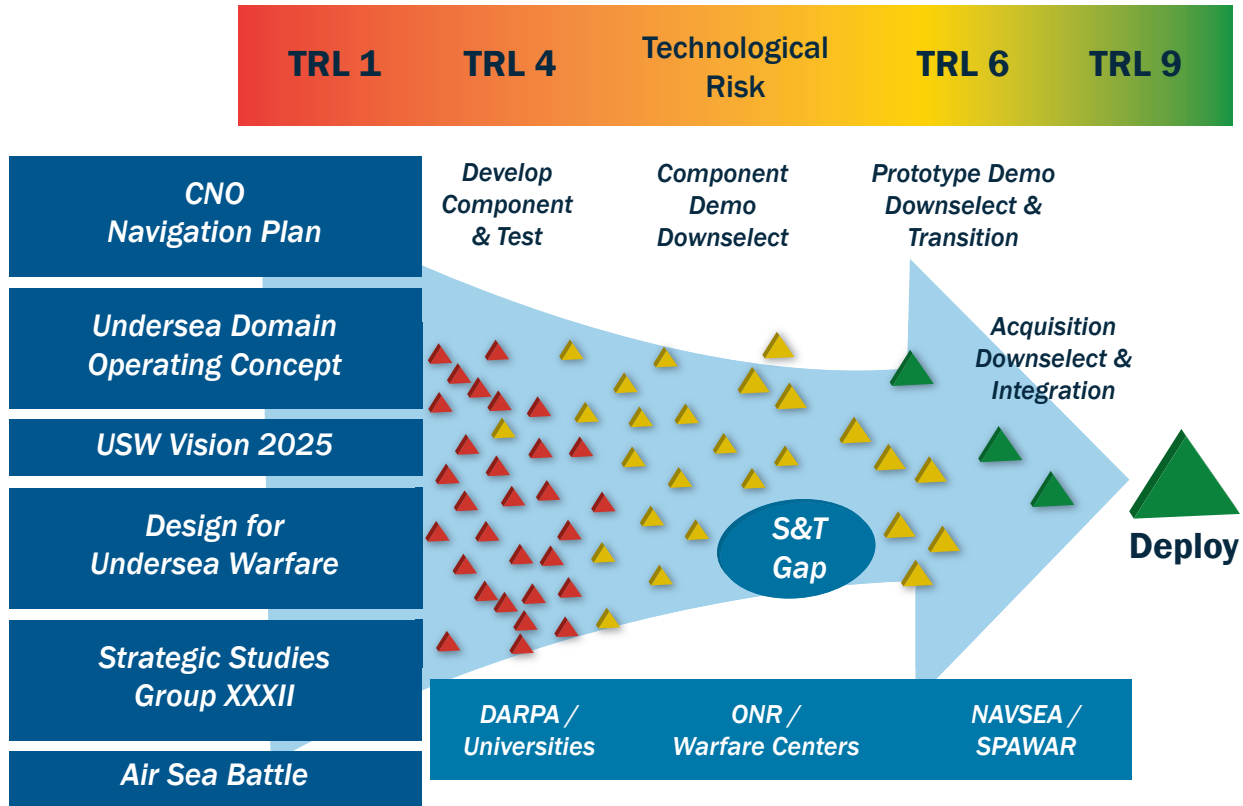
TRL 1 TRL 4 Technological Risk TRL 6 TRL 9

CNO Navigation Plan

Undersea Domain Operating Concept

USW Vision 2025

Design for Undersea Warfare

Strategic Studies Group XXXII

Air Sea Battle

Develop Component & Test

Component Demo Downselect

Prototype Demo Downselect & Transition

Acquisition Downselect & Integration

S&T Gap

Deploy

DARPA / Universities

ONR / Warfare Centers

NAVSEA / SPAWAR